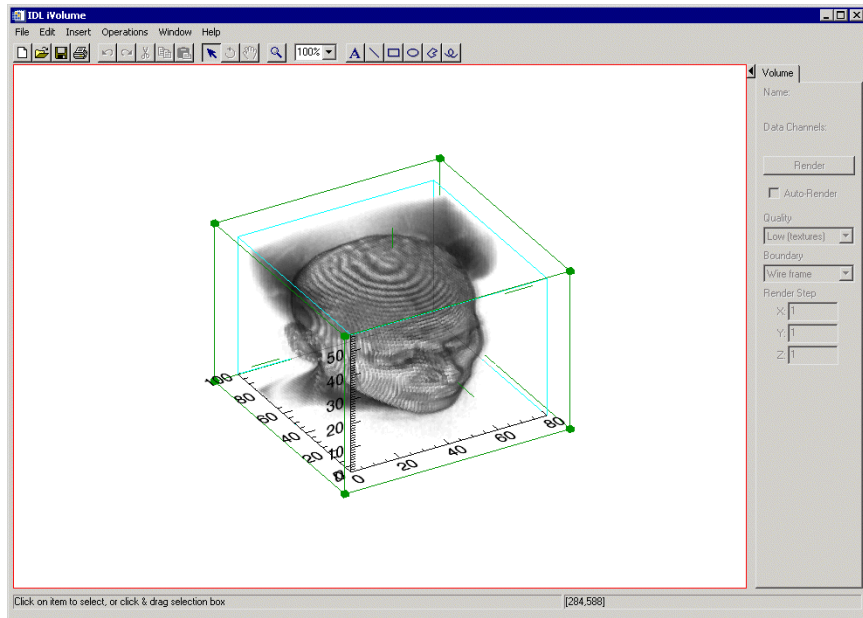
IDL iVolume

File Edit Insert Operations Window Help

100%

Volume

Name:

Data Channels:

Render

Auto-Render

Quality

Low (textures)

Boundary

Wire frame

Render Step

X: 1

Y: 1

Z: 1

100
80
60
40
20
0

50
40
30
20
10
0

0
20
40
60
80

Click on item to select, or click & drag selection box

[284,588]